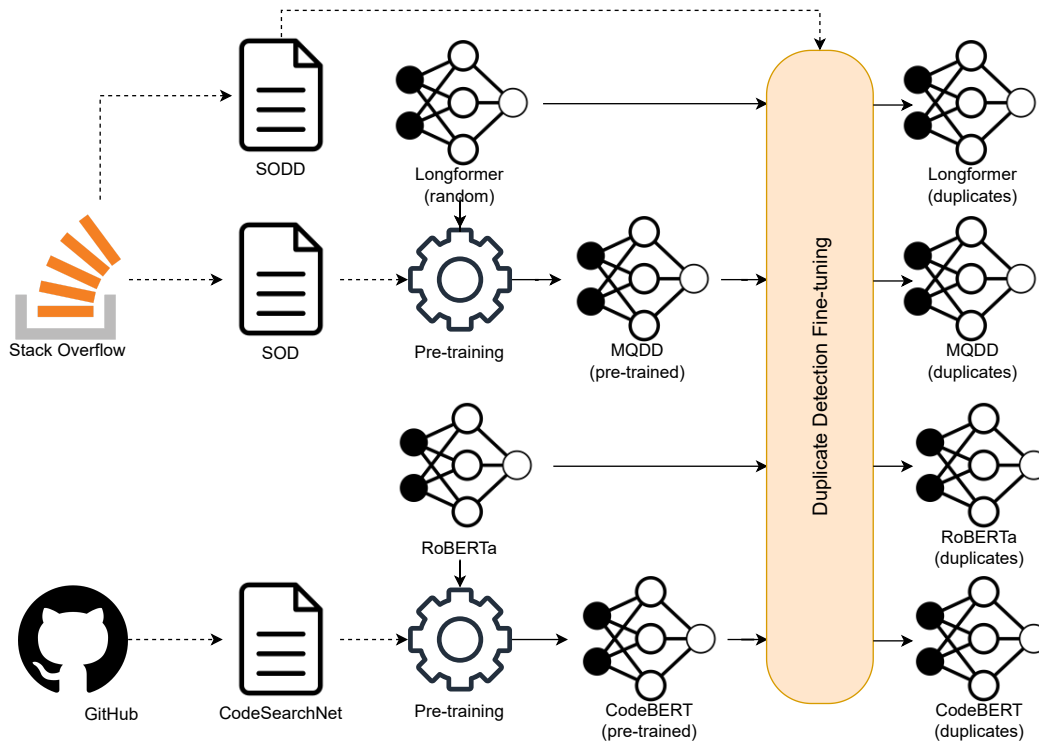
SODD

Longformer (random)

Duplicate Detection Fine-tuning

Longformer (duplicates)

Stack Overflow

SOD

Pre-training

MQDD (pre-trained)

MQDD (duplicates)

RoBERTa

RoBERTa (duplicates)

GitHub

CodeSearchNet

Pre-training

CodeBERT (pre-trained)

CodeBERT (duplicates)